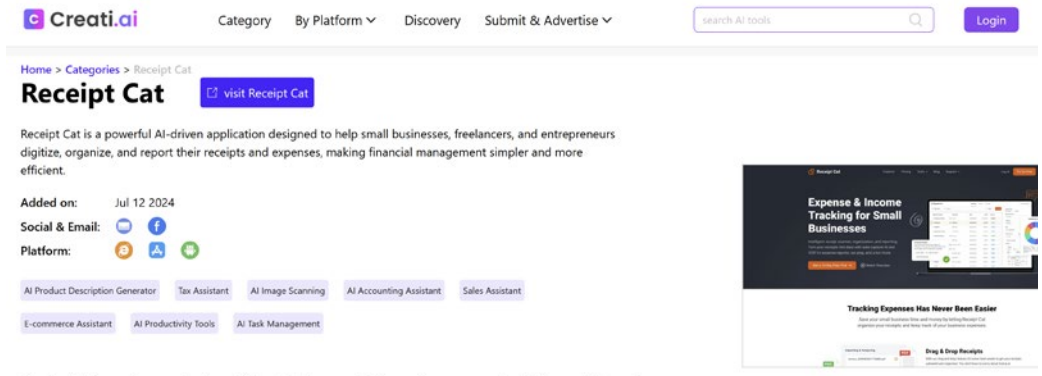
Creati.ai Category By Platform Discovery Submit & Advertise search AI tools Login

Home > Categories > Receipt Cat

Receipt Cat

visit Receipt Cat

Receipt Cat is a powerful AI-driven application designed to help small businesses, freelancers, and entrepreneurs digitize, organize, and report their receipts and expenses, making financial management simpler and more efficient.

Added on: Jul 12 2024

Social & Email:

Platform:

AI Product Description Generator

Tax Assistant

AI Image Scanning

AI Accounting Assistant

Sales Assistant

E-commerce Assistant

AI Productivity Tools

AI Task Management

Receipt Cat

Expense & Income Tracking for Small Businesses

Tracking Expenses Has Never Been Easier

Drag & Drop Receipts